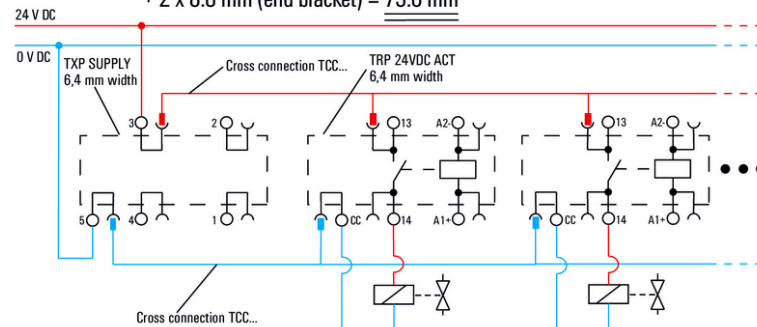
+ 2 x 6.0 mm (end bracket) = 75.0 mm

24 V DC

0 V DC

TXP SUPPLY
6,4 mm width

Cross connection TCC...

TRP 24VDC ACT
6,4 mm width

3

2

5

4

1

13

A2-

CC

14

A1+

13

A2-

CC

14

A1+

Cross connection TCC...